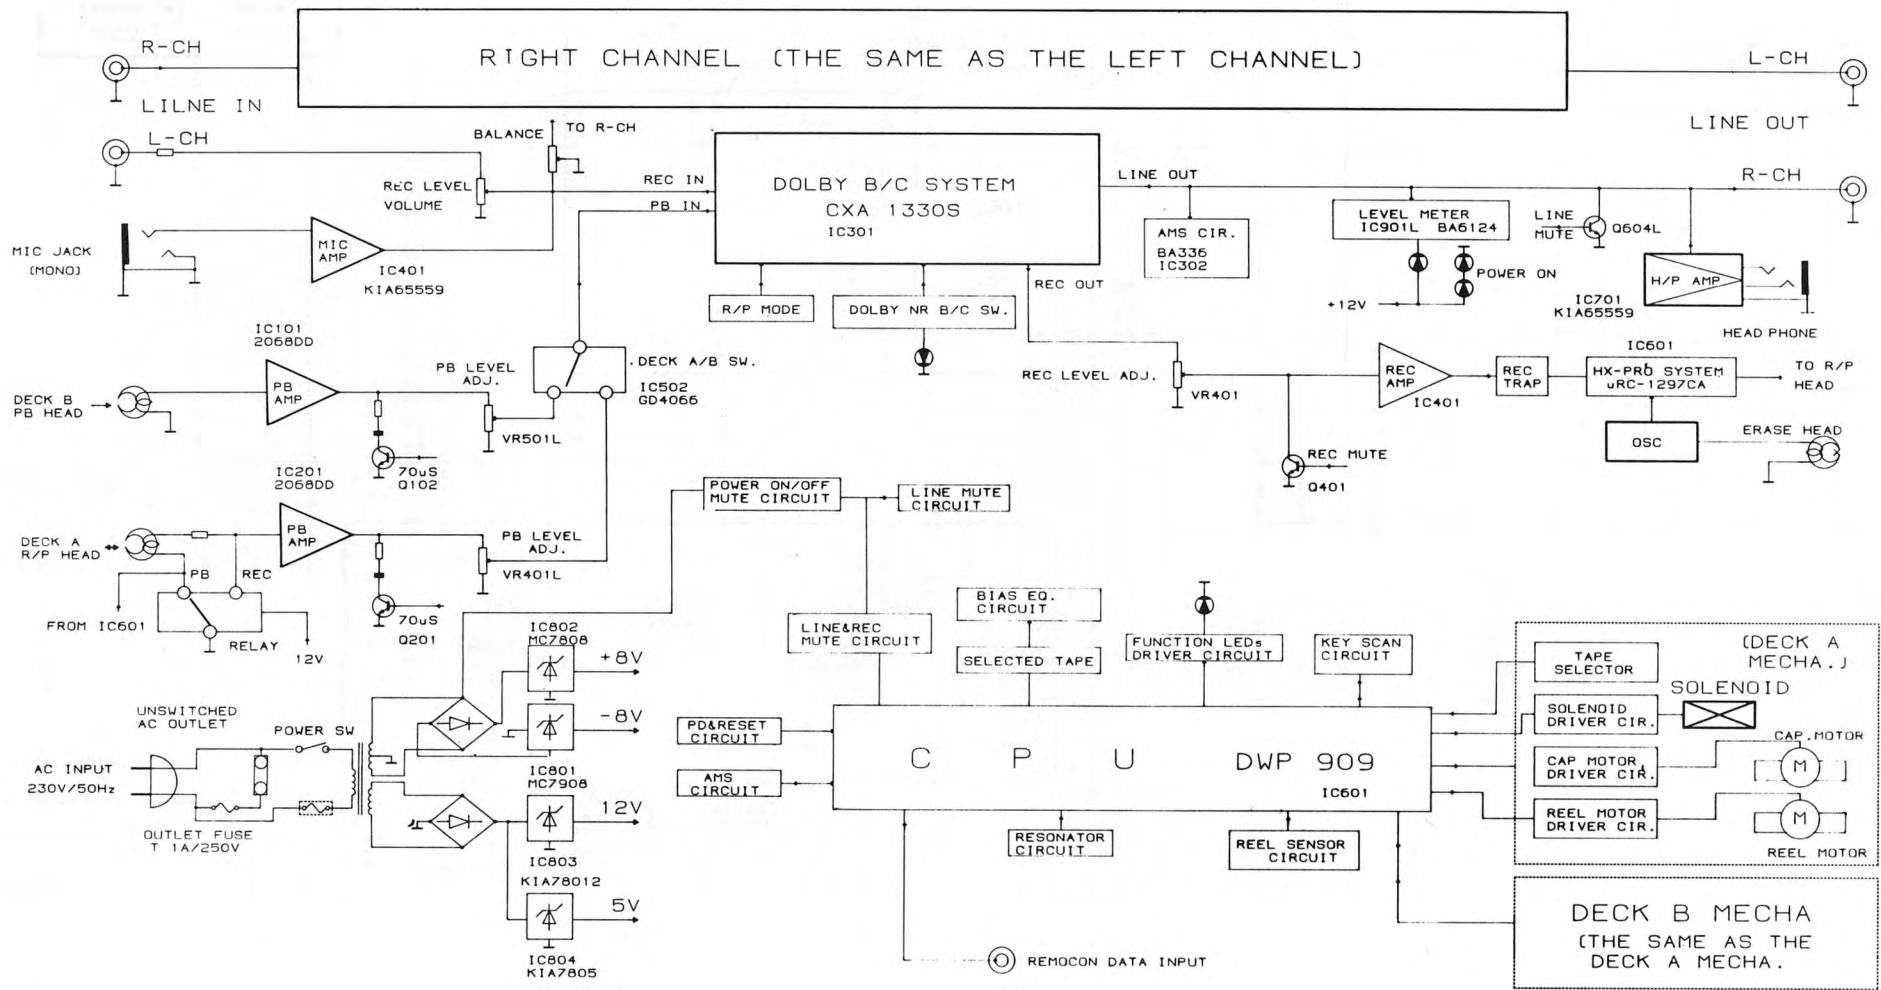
R-CH

RIGHT CHANNEL (THE SAME AS THE LEFT CHANNEL)

L-CH

LILNE IN

LINE OUT

L-CH

BALANCE

TO R-CH

REC LEVEL VOLUME

REC IN

PB IN

DOLBY B/C SYSTEM
CXA 1330S
IC301

LINE OUT

R-CH

MIC JACK (MONO)

MIC AMP

IC401
KIA65559

AMS CIR.
BA336
IC302

LEVEL METER
IC901L BA6124

LINE MUTE

Q604L

POWER ON

+12V

H/P AMP

IC701
KIA65559

HEAD PHONE

REC OUT

R/P MODE

DOLBY NR B/C SW.

IC101
2068DD

DECK B PB HEAD

PB AMP

PB LEVEL ADJ.

VR501L

70uS
Q102

.DECK A/B SW.

IC502
GD4066

REC LEVEL ADJ.

VR401

REC AMP

IC401

REC TRAP

IC601

HX-PRO SYSTEM
uRC-1297CA

TO R/P HEAD

OSC

ERASE HEAD

REC MUTE

Q401

IC201
2068DD

DECK A R/P HEAD

PB AMP

PB

REC

PB LEVEL ADJ.

VR401L

70uS
Q201

FROM IC601

RELAY

12V

POWER ON/OFF MUTE CIRCUIT

LINE MUTE CIRCUIT

LINE&REC MUTE CIRCUIT

BIAS EQ. CIRCUIT

SELECTED TAPE

FUNCTION LEDs DRIVER CIRCUIT

KEY SCAN CIRCUIT

(DECK A MECHA.)

TAPE SELECTOR

SOLENOID

SOLENOID DRIVER CIR.

CAP.MOTOR

CAP MOTOR DRIVER CIR.

M

REEL MOTOR DRIVER CIR.

M

REEL MOTOR

IC802
MC7808

+8V

-8V

IC801
MC7908

12V

IC803
KIA78012

5V

IC804
KIA7805

UNSWITCHED AC OUTLET

POWER SW

AC INPUT
230V/50Hz

OUTLET FUSE
T 1A/250V

PD&RESET CIRCUIT

AMS CIRCUIT

C P U DWP 909
IC601

RESONATOR CIRCUIT

REEL SENSOR CIRCUIT

DECK B MECHA
(THE SAME AS THE DECK A MECHA.

REMOCON DATA INPUT